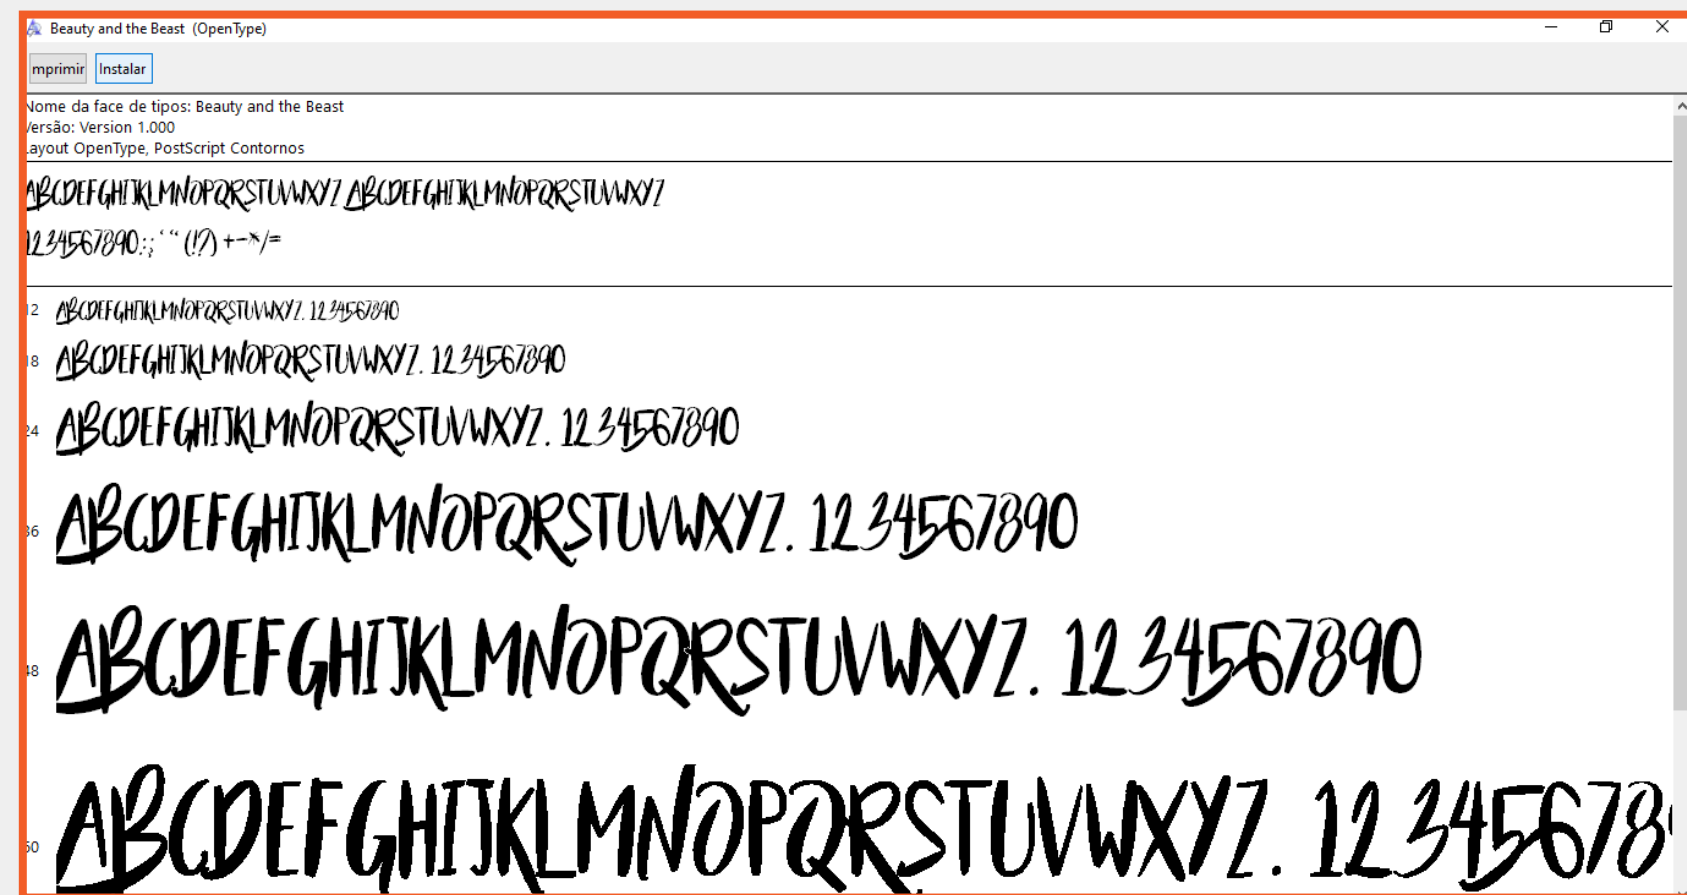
Beauty and the Beast (OpenType)

mprimir Instalar

Nome da face de tipos: Beauty and the Beast
Versão: Version 1.000
Layout OpenType, PostScript Contornos

ABCDEFGHIJKLMNOPQRSTUVWXYZ ABCDEFGHIJKLMNOPQRSTUVWXYZ
1234567890.:;'" (!?) +-*/=

12 ABCDEFGHIJKLMNOPQRSTUVWXYZ. 1234567890
18 ABCDEFGHIJKLMNOPQRSTUVWXYZ. 1234567890
24 ABCDEFGHIJKLMNOPQRSTUVWXYZ. 1234567890
36 ABCDEFGHIJKLMNOPQRSTUVWXYZ. 1234567890
48 ABCDEFGHIJKLMNOPQRSTUVWXYZ. 1234567890
60 ABCDEFGHIJKLMNOPQRSTUVWXYZ. 1234567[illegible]